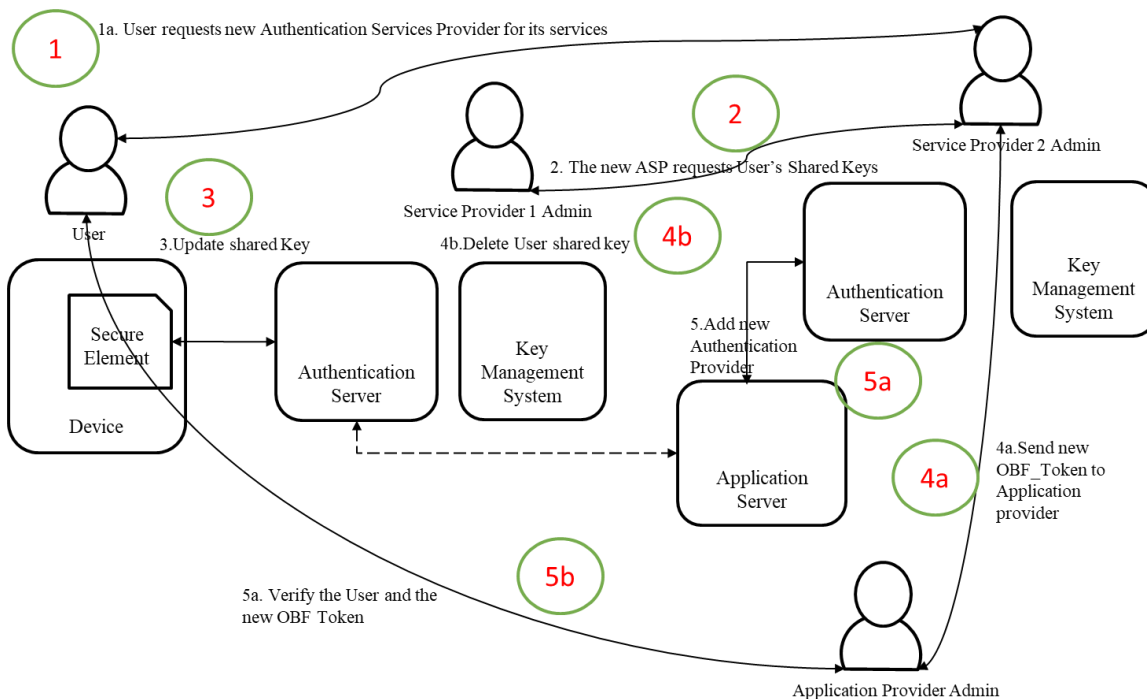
1

1a. User requests new Authentication Services Provider for its services

2

Service Provider 2 Admin

2. The new ASP requests User's Shared Keys

Service Provider 1 Admin

User

3

3.Update shared Key

4b.Delete User shared key

4b

Authentication Server

Key Management System

Secure Element

Device

Authentication Server

Key Management System

5.Add new Authentication Provider

5a

Application Server

4a.Send new OBF_Token to Application provider

4a

5b

5a. Verify the User and the new OBF Token

Application Provider Admin